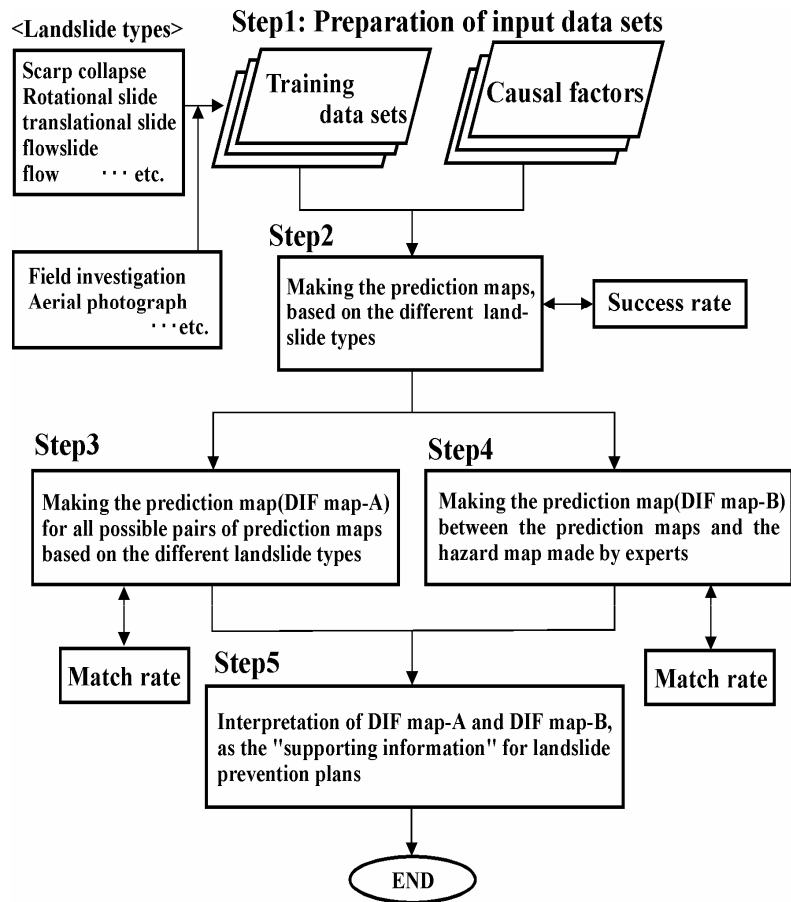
<Landslide types>

Step1: Preparation of input data sets

Scarp collapse
Rotational slide
translational slide
flowslide
flow ··· etc.

Training data sets

Causal factors

Field investigation
Aerial photograph
···etc.

Step2

Making the prediction maps, based on the different landslide types

Success rate

Step3

Making the prediction map(DIF map-A) for all possible pairs of prediction maps based on the different landslide types

Step4

Making the prediction map(DIF map-B) between the prediction maps and the hazard map made by experts

Match rate

Step5

Match rate

Interpretation of DIF map-A and DIF map-B, as the "supporting information" for landslide prevention plans

END